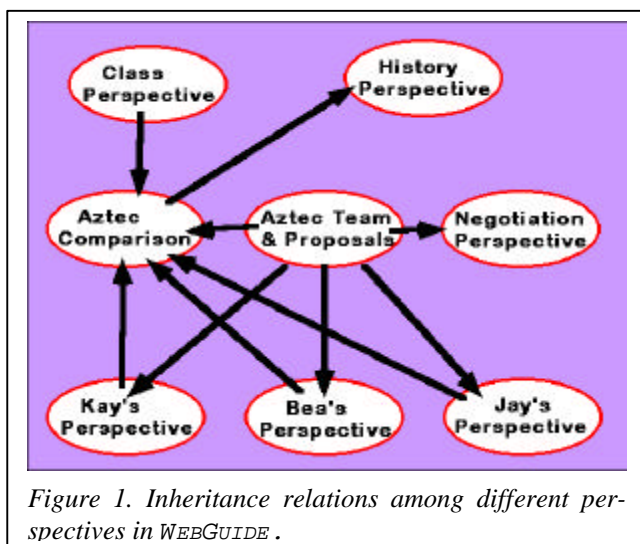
Class Perspective

History Perspective

Aztec Comparison

Aztec Team & Proposals

Negotiation Perspective

Kay's Perspective

Bea's Perspective

Jay's Perspective

Figure 1. Inheritance relations among different perspectives in WEBGUIDE.